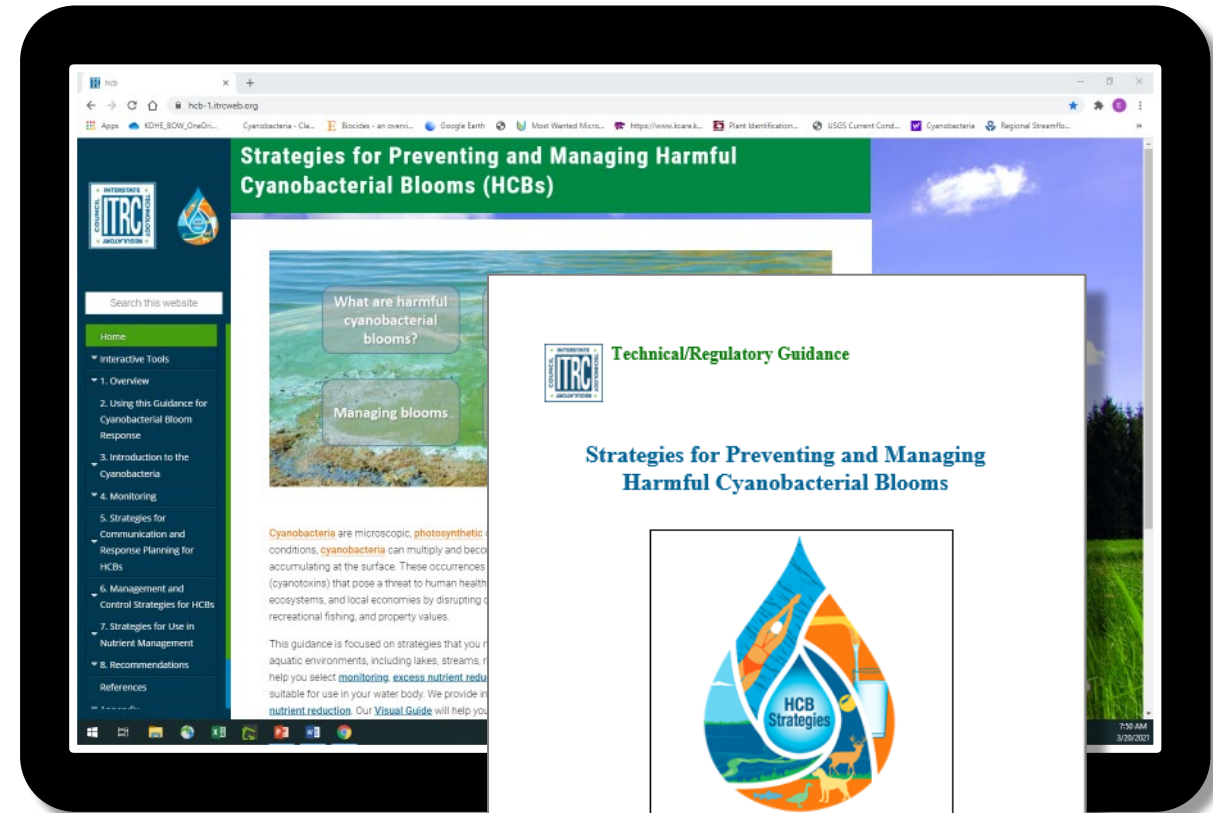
hcb

hcb-1.itrcweb.org

Apps KDHE_BOW_OneDri... Cyanobacteria - Cla... Biocides - an overvi... Google Earth Most Wanted Micro... https://www.kcare.k... Plant Identification... USGS Current Cond... Cyanobacteria Regional Streamflo...

Strategies for Preventing and Managing Harmful Cyanobacterial Blooms (HCBs)

INTERSTATE TECHNOLOGY REGULATORY COUNCIL ITRC

Search this website

Home
Interactive Tools
1. Overview
2. Using this Guidance for Cyanobacterial Bloom Response
3. Introduction to the Cyanobacteria
4. Monitoring
5. Strategies for Communication and Response Planning for HCBs
6. Management and Control Strategies for HCBs
7. Strategies for Use in Nutrient Management
8. Recommendations
References

What are harmful cyanobacterial blooms?

Managing blooms

Cyanobacteria are microscopic, photosynthetic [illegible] conditions, cyanobacteria can multiply and becom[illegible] accumulating at the surface. These occurrences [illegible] (cyanotoxins) that pose a threat to human health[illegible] ecosystems, and local economies by disrupting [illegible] recreational fishing, and property values.

This guidance is focused on strategies that you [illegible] aquatic environments, including lakes, streams, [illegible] help you select monitoring, excess nutrient redu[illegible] suitable for use in your water body. We provide in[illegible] nutrient reduction. Our Visual Guide will help you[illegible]

Technical/Regulatory Guidance

Strategies for Preventing and Managing Harmful Cyanobacterial Blooms

HCB Strategies

7:50 AM
3/20/2021